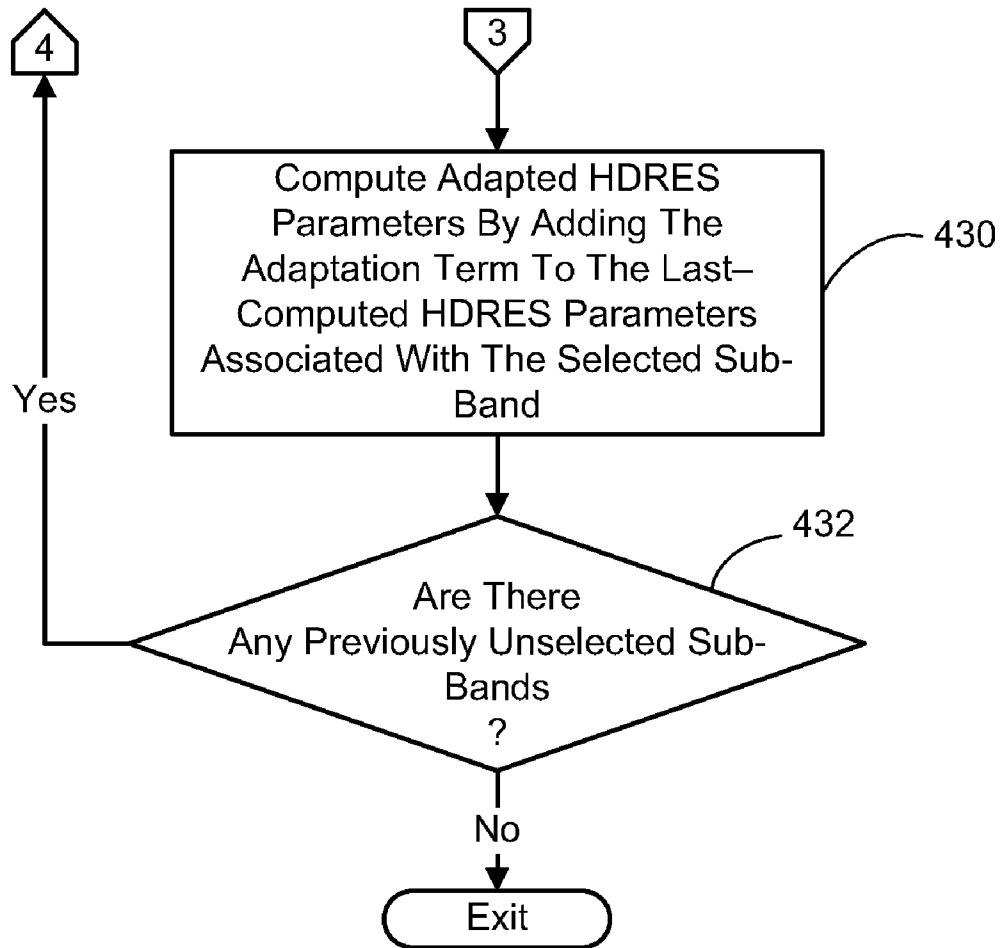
4

3

Compute Adapted HDRES Parameters By Adding The Adaptation Term To The Last–Computed HDRES Parameters Associated With The Selected Sub-Band

430

Yes

432

Are There Any Previously Unselected Sub-Bands ?

No

Exit